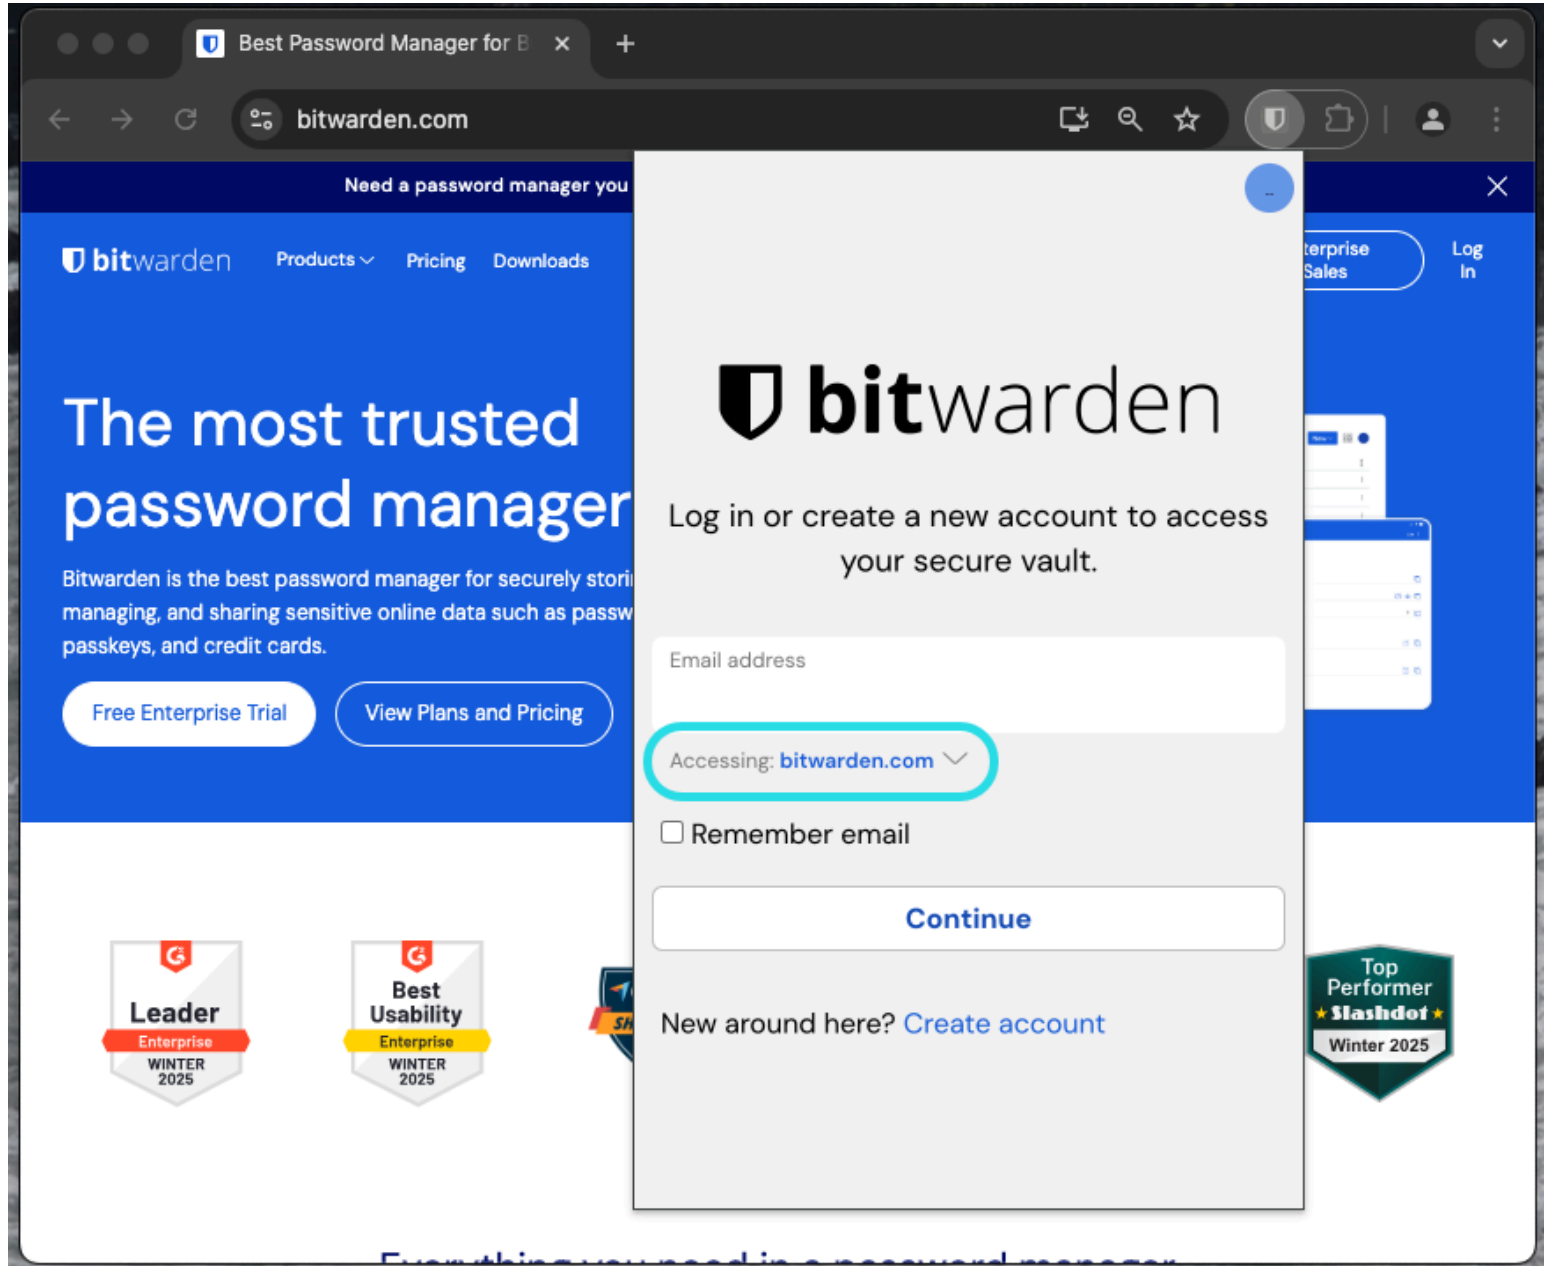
Best Password Manager for B

bitwarden.com

Need a password manager you

bitwarden Products Pricing Downloads

terprise Sales

Log In

The most trusted password manager

Bitwarden is the best password manager for securely stori managing, and sharing sensitive online data such as passw passkeys, and credit cards.

Free Enterprise Trial

View Plans and Pricing

Leader Enterprise WINTER 2025

Best Usability Enterprise WINTER 2025

Top Performer Slashdot Winter 2025

bitwarden

Log in or create a new account to access your secure vault.

Email address

Accessing: bitwarden.com

Remember email

Continue

New around here? Create account

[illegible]